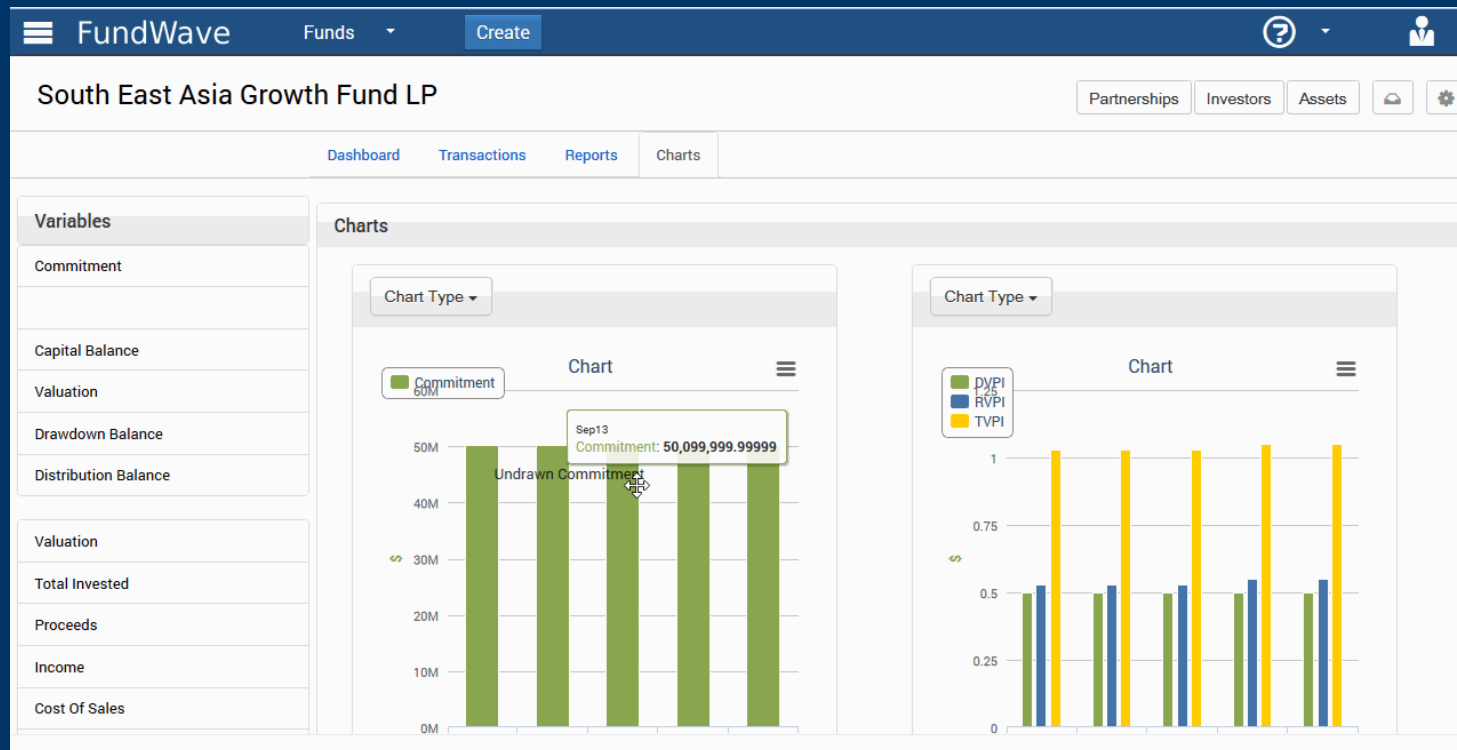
FundWave Funds Create

South East Asia Growth Fund LP

Partnerships Investors Assets

Dashboard Transactions Reports Charts

Variables

Commitment

Capital Balance

Valuation

Drawdown Balance

Distribution Balance

Valuation

Total Invested

Proceeds

Income

Cost Of Sales

Charts

Chart Type

Chart

Commitment

60M

50M

40M

30M

20M

10M

0M

$

Sep13

Commitment: 50,099,999.99999

Undrawn Commitment

Chart Type

Chart

DVPI

RVPI

TVPI

1.25

1

0.75

0.5

0.25

0

$